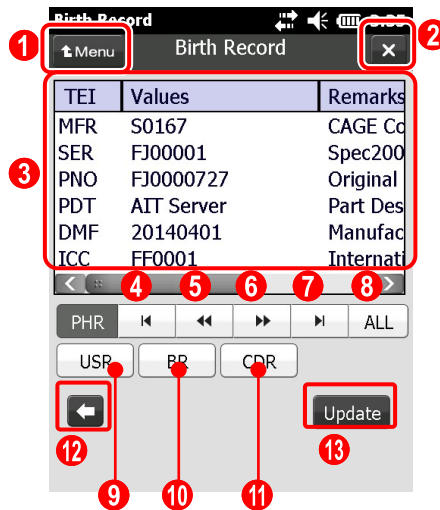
Birth Record

1

Menu

Birth Record

2

| TEI | Values | Remarks |
|---|---|---|
| MFR | S0167 | CAGE Co |
| SER | FJ00001 | Spec200 |
| PNO | FJ0000727 | Original |
| PDT | AIT Server | Part Des |
| DMF | 20140401 | Manufac |
| ICC | FF0001 | Internati |

3

4 5 6 7 8

PHR

ALL

USR

BR

CDR

Update

12

13

9

10

11